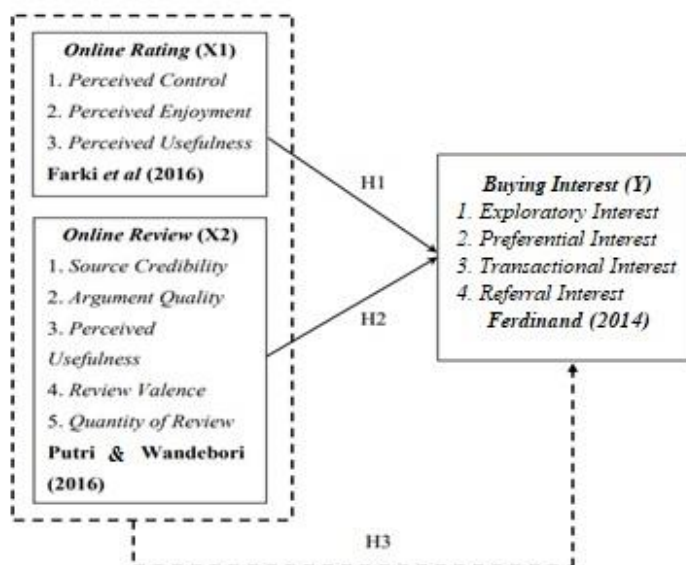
***Online Rating* (X1)**

1. *Perceived Control*
2. *Perceived Enjoyment*
3. *Perceived Usefulness*

**Farki *et al* (2016)**

***Online Review* (X2)**

1. *Source Credibility*
2. *Argument Quality*
3. *Perceived Usefulness*
4. *Review Valence*
5. *Quantity of Review*

**Putri & Wandebori (2016)**

H1

H2

***Buying Interest (Y)***

*1. Exploratory Interest*
*2. Preferential Interest*
*3. Transactional Interest*
*4. Referral Interest*

***Ferdinand (2014)***

H3